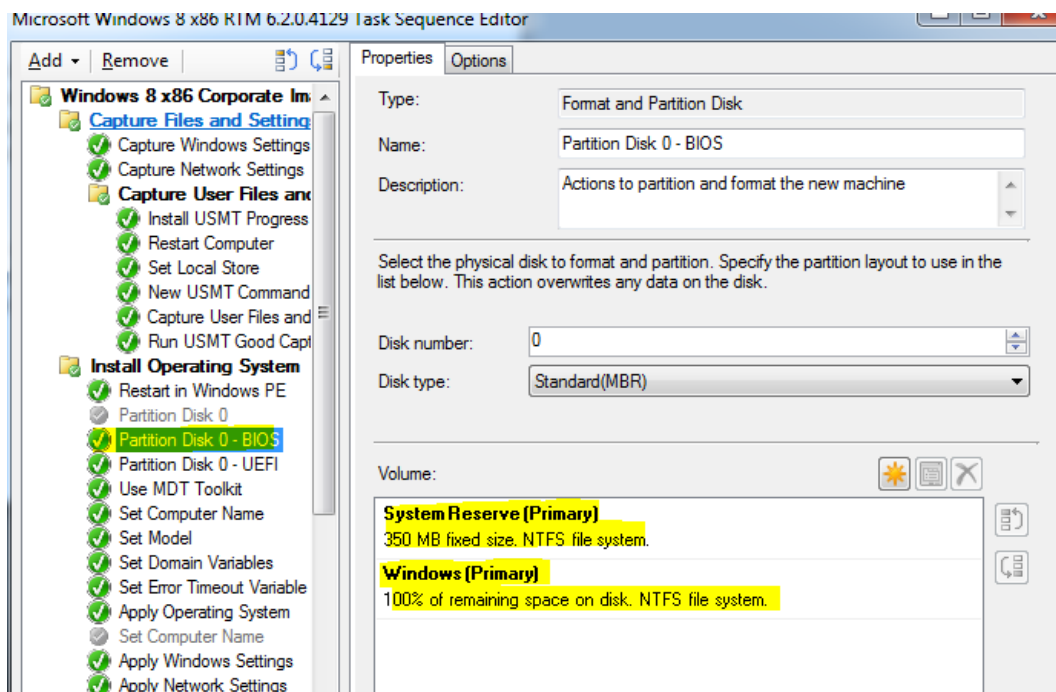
Microsoft Windows 8 x86 RTM 6.2.0.4129 Task Sequence Editor

Add ▾ Remove

Windows 8 x86 Corporate Im
Capture Files and Setting
Capture Windows Settings
Capture Network Settings
Capture User Files and
Install USMT Progress
Restart Computer
Set Local Store
New USMT Command
Capture User Files and
Run USMT Good Capt
Install Operating System
Restart in Windows PE
Partition Disk 0
Partition Disk 0 - BIOS
Partition Disk 0 - UEFI
Use MDT Toolkit
Set Computer Name
Set Model
Set Domain Variables
Set Error Timeout Variable
Apply Operating System
Set Computer Name
Apply Windows Settings
Apply Network Settings

Properties | Options

Type: Format and Partition Disk

Name: Partition Disk 0 - BIOS

Description: Actions to partition and format the new machine

Select the physical disk to format and partition. Specify the partition layout to use in the list below. This action overwrites any data on the disk.

Disk number: 0

Disk type: Standard(MBR)

Volume:

System Reserve (Primary)
350 MB fixed size. NTFS file system.

Windows (Primary)
100% of remaining space on disk. NTFS file system.